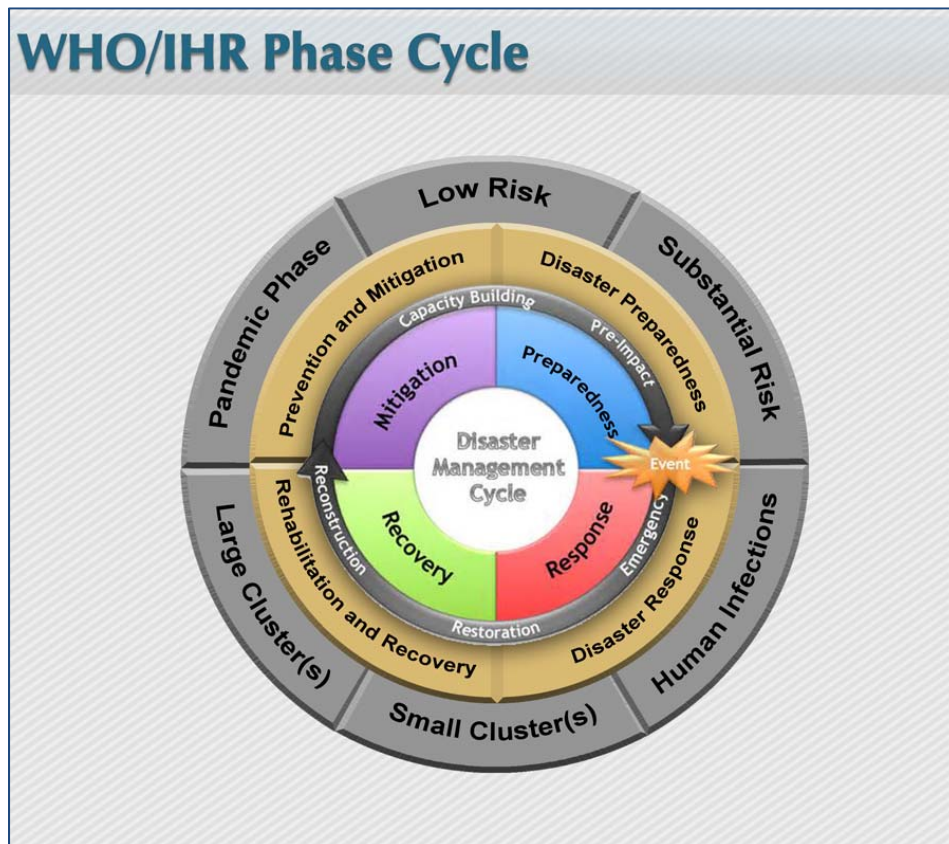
WHO/IHR Phase Cycle

Low Risk
Substantial Risk
Human Infections
Small Cluster(s)
Large Cluster(s)
Pandemic Phase

Prevention and Mitigation
Disaster Preparedness
Disaster Response
Rehabilitation and Recovery

Capacity Building
Pre-Impact
Emergency
Restoration
Reconstruction

Mitigation
Preparedness
Response
Recovery

Event

Disaster Management Cycle